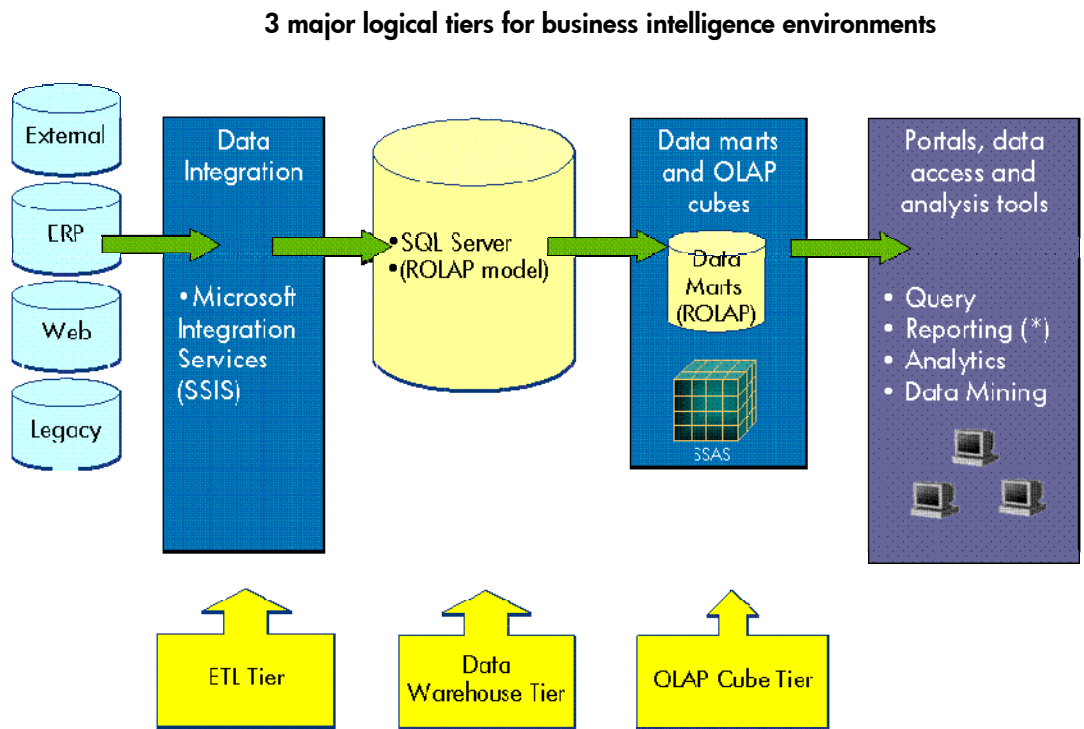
3 major logical tiers for business intelligence environments

External

ERP

Web

Legacy

Data Integration

• Microsoft Integration Services (SSIS)

• SQL Server
• (ROLAP model)

Data marts and OLAP cubes

Data Marts (ROLAP)

SSAS

Portals, data access and analysis tools

• Query
• Reporting (*)
• Analytics
• Data Mining

ETL Tier

Data Warehouse Tier

OLAP Cube Tier